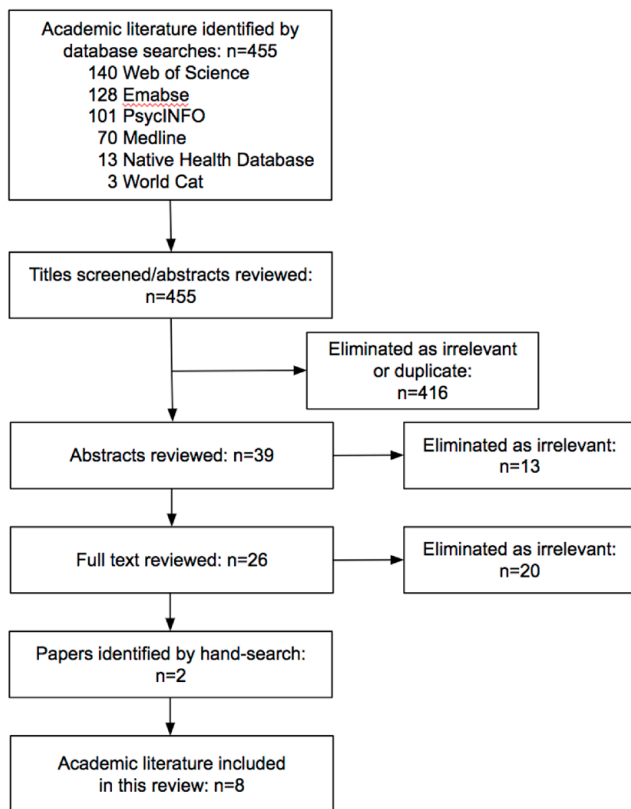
Academic literature identified by database searches: n=455
140 Web of Science
128 Emabse
101 PsycINFO
70 Medline
13 Native Health Database
3 World Cat

Titles screened/abstracts reviewed: n=455

Eliminated as irrelevant or duplicate: n=416

Abstracts reviewed: n=39

Eliminated as irrelevant: n=13

Full text reviewed: n=26

Eliminated as irrelevant: n=20

Papers identified by hand-search: n=2

Academic literature included in this review: n=8